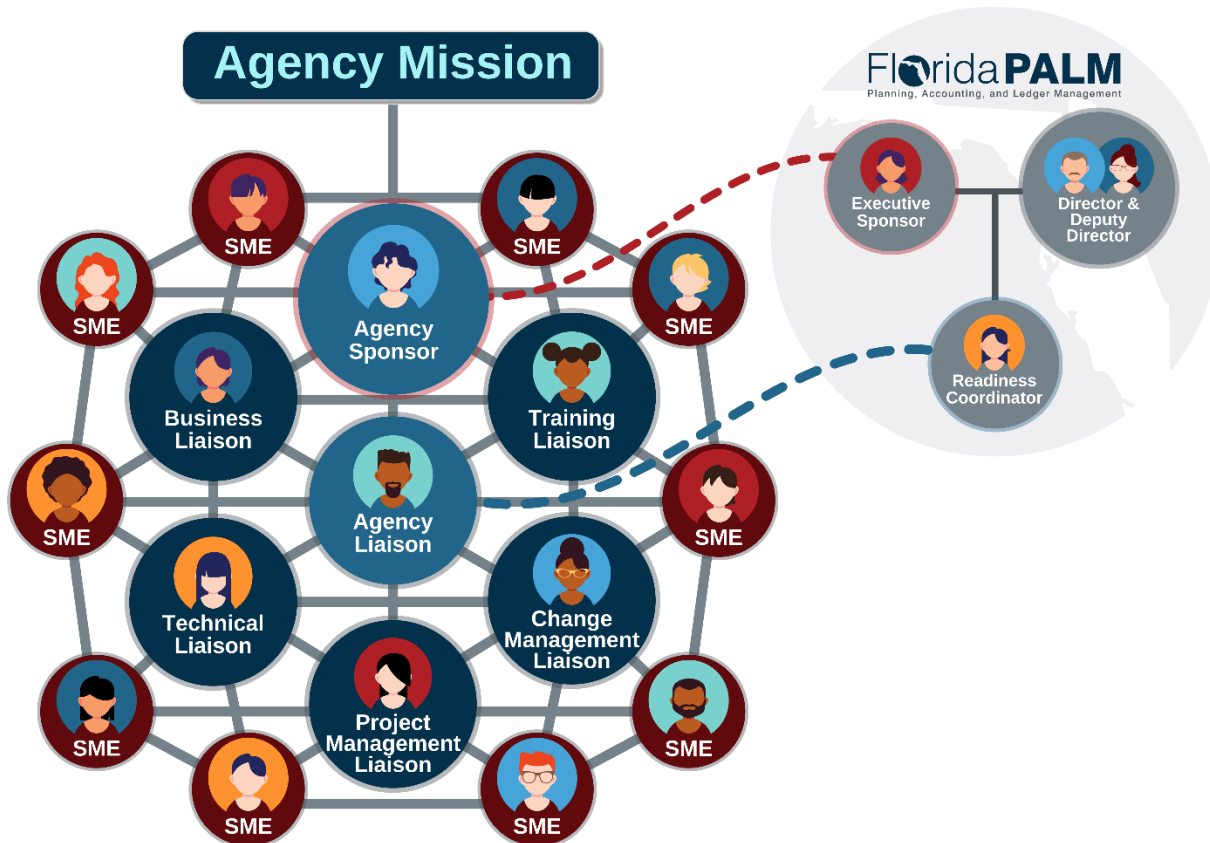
Agency Mission

Florida PALM
Planning, Accounting, and Ledger Management

Executive Sponsor

Director & Deputy Director

Readiness Coordinator

SME

SME

SME

Agency Sponsor

SME

SME

Business Liaison

Training Liaison

Agency Liaison

SME

SME

Technical Liaison

Change Management Liaison

Project Management Liaison

SME

SME

SME

SME